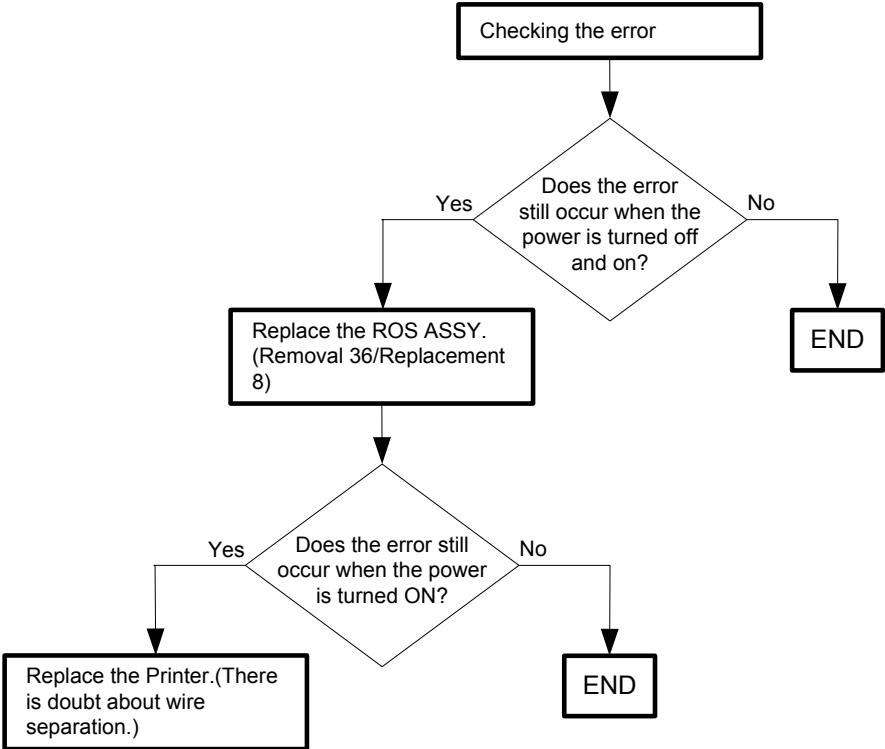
Checking the error

Does the error still occur when the power is turned off and on?

Yes

No

END

Replace the ROS ASSY. (Removal 36/Replacement 8)

Does the error still occur when the power is turned ON?

Yes

No

Replace the Printer.(There is doubt about wire separation.)

END